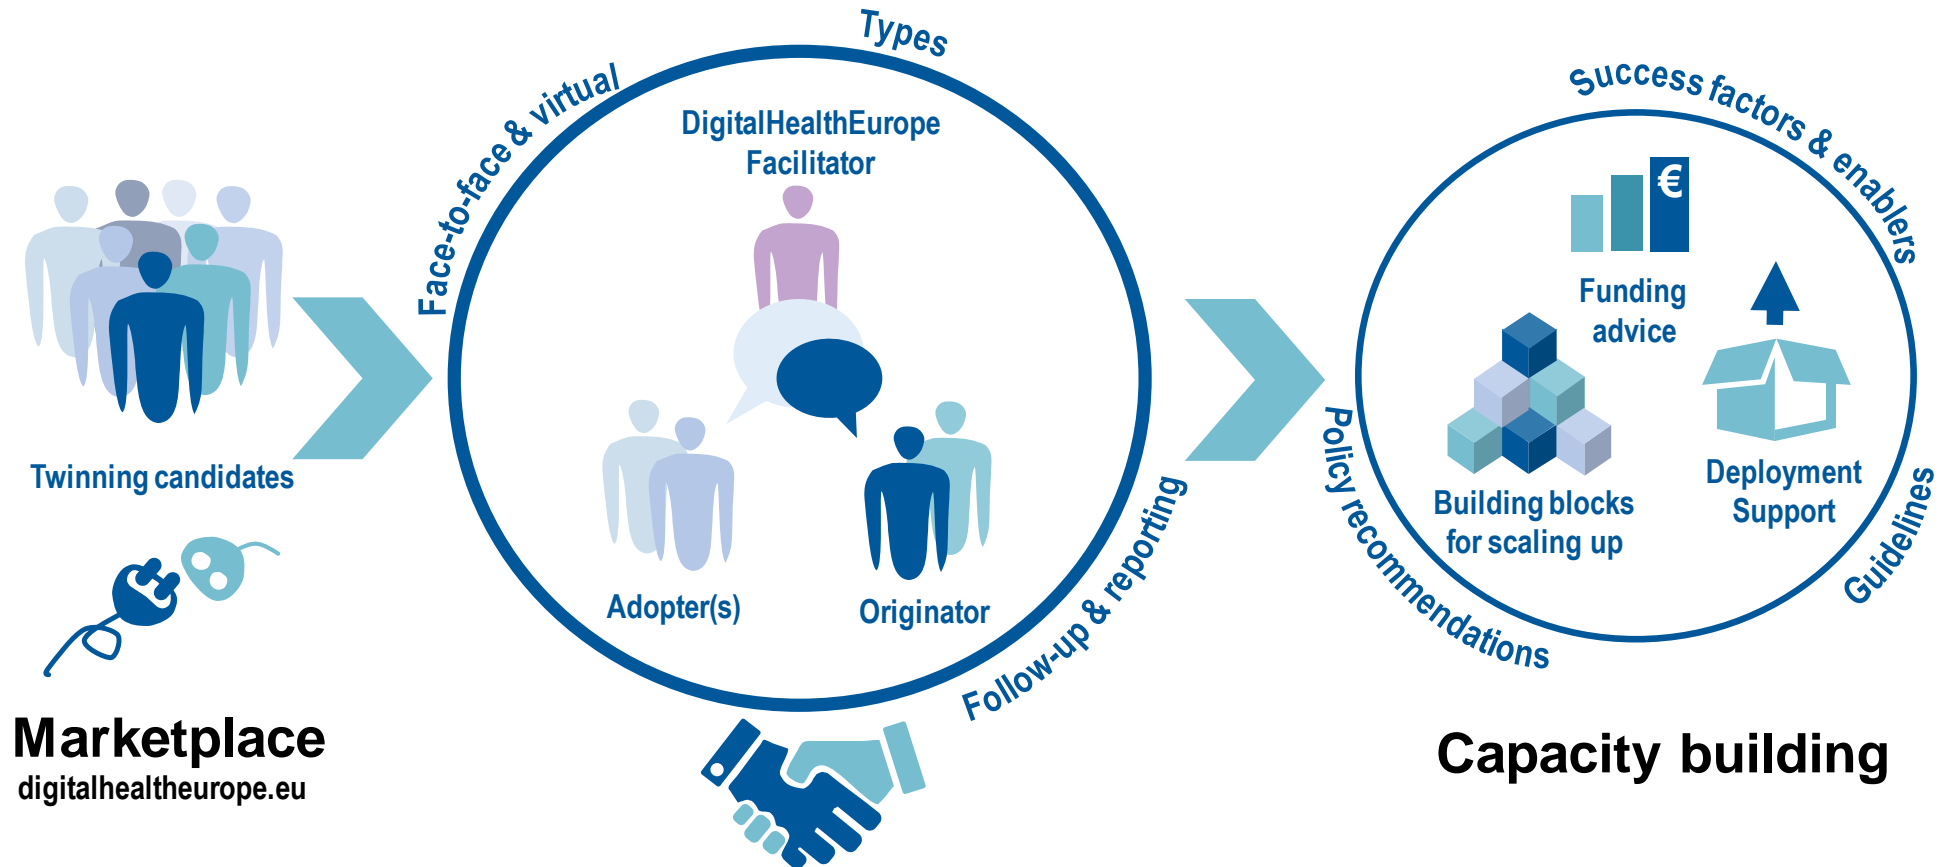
Twinning candidates

Marketplace
digitalhealtheurope.eu

Face-to-face & virtual
Types

DigitalHealthEurope
Facilitator

Adopter(s)
Originator

Follow-up & reporting

Success factors & enablers

€

Funding
advice

Building blocks
for scaling up

Deployment
Support

Policy recommendations
Guidelines

Capacity building